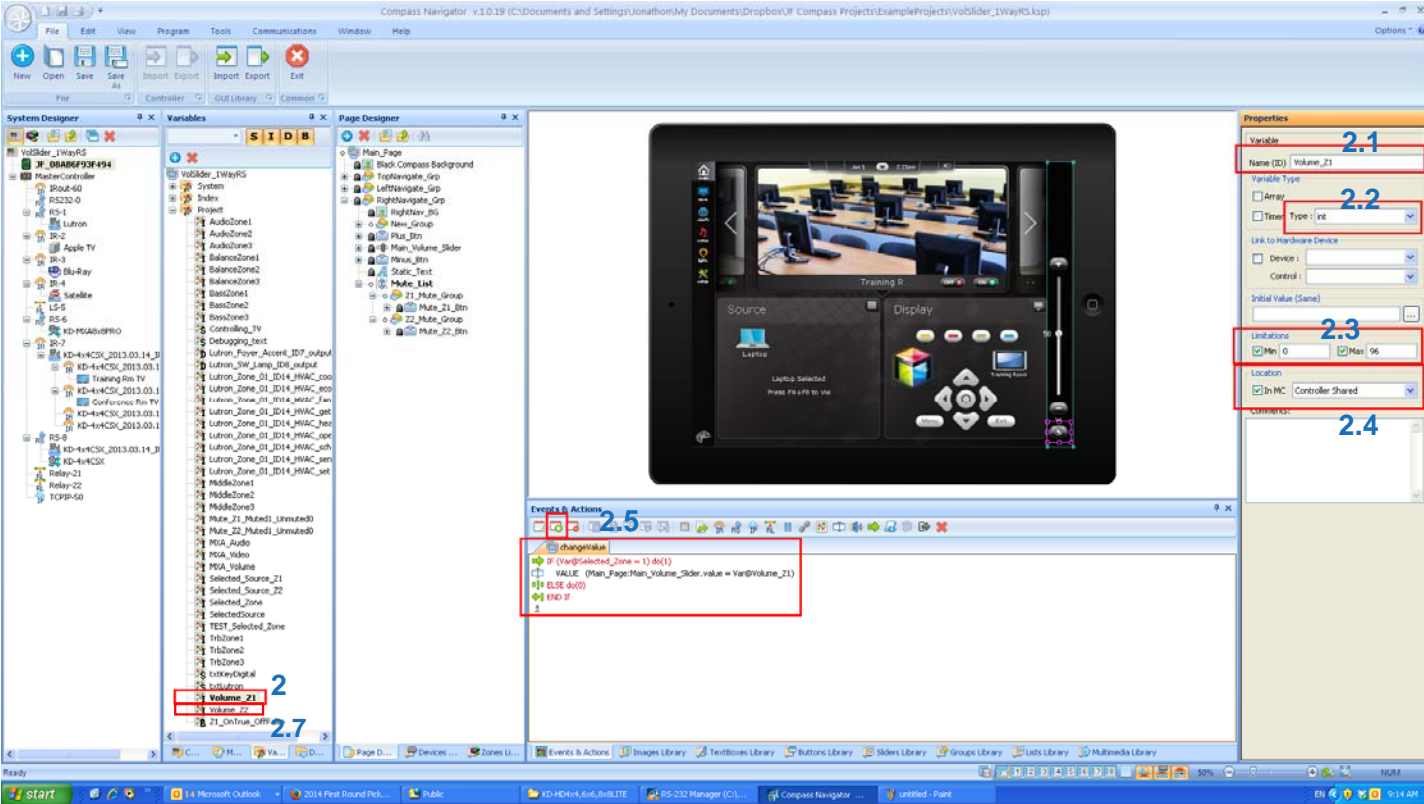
Compass Navigator v.1.0.19 (C:\Documents and Settings\Jonathon\My Documents\Dropbox\JF Compass Projects\ExampleProjects\VolSlider_1WayRS.ksp)

File Edit View Program Tools Communications Window Help
Options

New Open Save Save As Import Export Import Export Exit
File Controller GUI Library Common

System Designer
VolSlider_1WayRS
JF_08A86F93F494
MasterController
IRout-60
RS232-0
RS-1
Lutron
IR-2
Apple TV
IR-3
Blu-Ray
IR-4
Satellite
LS-5
RS-6
KD-MXA8x8PRO
IR-7
KD-4x4CSX_2013.03.14_B
KD-4x4CSX_2013.03.1
Training Rm TV
KD-4x4CSX_2013.03.1
Conference Rm TV
KD-4x4CSX_2013.03.1
RS-8
KD-4x4CSX_2013.03.14_B
KD-4x4CSX
Relay-21
Relay-22
TCPIP-50

Variables
S I D B
VolSlider_1WayRS
System
Index
Project
AudioZone1
AudioZone2
AudioZone3
BalanceZone1
BalanceZone2
BalanceZone3
BassZone1
BassZone2
BassZone3
Controlling_TV
Debugging_text
Lutron_Foyer_Accent_ID7_output
Lutron_SW_Lamp_ID8_output
Lutron_Zone_01_ID14_HVAC_coo
Lutron_Zone_01_ID14_HVAC_eco
Lutron_Zone_01_ID14_HVAC_fan
Lutron_Zone_01_ID14_HVAC_get
Lutron_Zone_01_ID14_HVAC_hea
Lutron_Zone_01_ID14_HVAC_ope
Lutron_Zone_01_ID14_HVAC_sch
Lutron_Zone_01_ID14_HVAC_sen
Lutron_Zone_01_ID14_HVAC_set
MiddleZone1
MiddleZone2
MiddleZone3
Mute_Z1_Muted1_Unmuted0
Mute_Z2_Muted1_Unmuted0
MXA_Audio
MXA_Video
MXA_Volume
Selected_Source_Z1
Selected_Source_Z2
Selected_Zone
SelectedSource
TEST_Selected_Zone
TrbZone1
TrbZone2
TrbZone3
txtKeyDigital
txtLutron
Volume_Z1
Volume_Z2
Z1_OnTrue_OffFa
2
2.7

Page Designer
Main_Page
Black Compass Background
TopNavigate_Grp
LeftNavigate_Grp
RightNavigate_Grp
RightNav_BG
New_Group
Plus_Btn
Main_Volume_Slider
Minus_Btn
Static_Text
Mute_List
Z1_Mute_Group
Mute_Z1_Btn
Z2_Mute_Group
Mute_Z2_Btn

Training R
Source
Laptop
Laptop Selected
Press F4 + F8 to Vie
Display
Training Room
Menu
Exit

Events & Actions
2.5
changeValue
IF (Var@Selected_Zone = 1) do(1)
VALUE (Main_Page:Main_Volume_Slider.value = Var@Volume_Z1)
ELSE do(0)
END IF

Properties
Variable
2.1
Name (ID) Volume_Z1
Variable Type
Array
2.2
Timer Type : int
Link to Hardware Device
Device :
Control :
Initial Value (Same)
2.3
Limitations
Min 0 Max 96
Location
In MC Controller Shared
2.4
Comments:

C... M... Va... D...
Page D... Devices ... Zones Li...
Events & Actions Images Library TextBoxes Library Buttons Library Sliders Library Groups Library Lists Library Multimedia Library

Ready
50%
NUM

start 14 Microsoft Outlook 2014 First Round Pick... Public KD-HD4x4,6x6,8x8LITE RS-232 Manager (C:\... Compass Navigator ... untitled - Paint
EN 9:14 AM